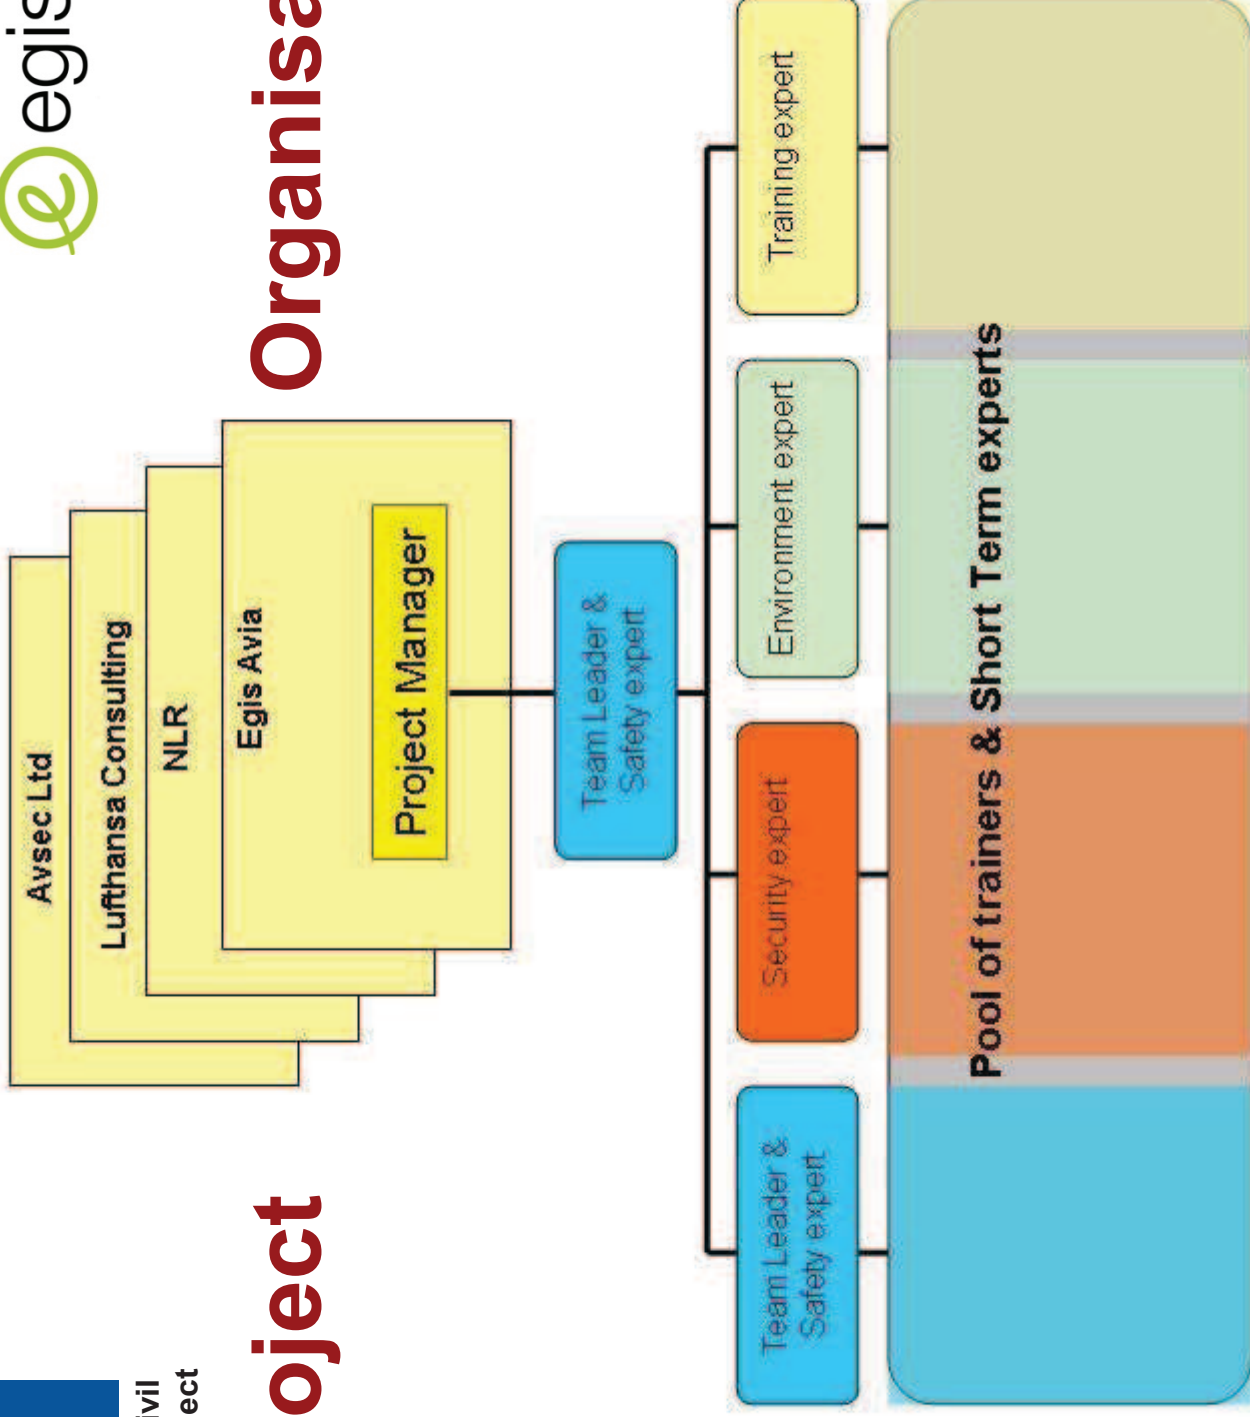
egis

Organisa

oject

ivil
ect

Avsec Ltd

Lufthansa Consulting

NLR

Egis Avia

Project Manager

Team Leader & Safety expert

Team Leader & Safety expert

Security expert

Environment expert

Training expert

Pool of trainers & Short Term experts